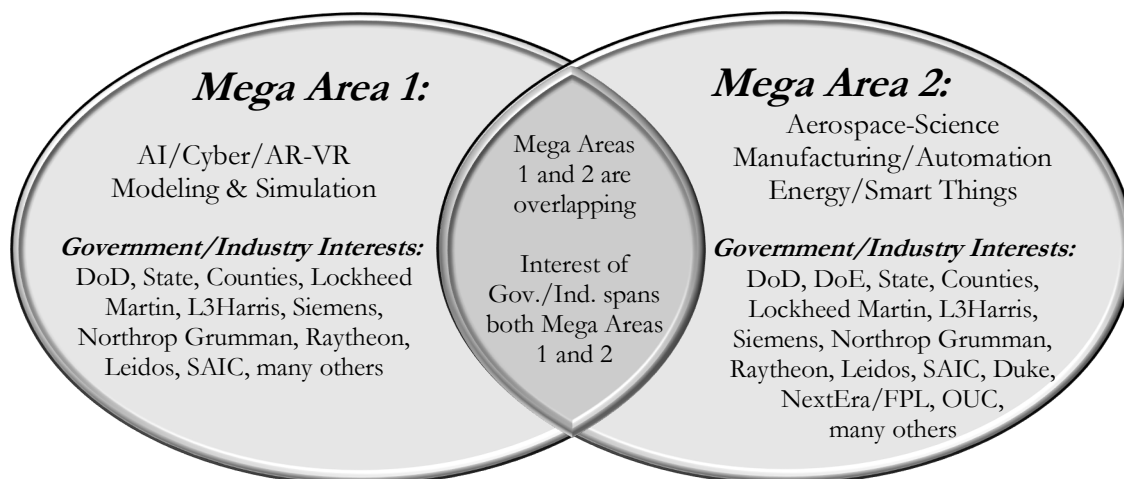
**Mega Area 1:**

AI/Cyber/AR-VR
Modeling & Simulation

**Government/Industry Interests:**
DoD, State, Counties, Lockheed Martin, L3Harris, Siemens, Northrop Grumman, Raytheon, Leidos, SAIC, many others

Mega Areas 1 and 2 are overlapping

Interest of Gov./Ind. spans both Mega Areas 1 and 2

**Mega Area 2:**

Aerospace-Science
Manufacturing/Automation
Energy/Smart Things

**Government/Industry Interests:**
DoD, DoE, State, Counties, Lockheed Martin, L3Harris, Siemens, Northrop Grumman, Raytheon, Leidos, SAIC, Duke, NextEra/FPL, OUC, many others